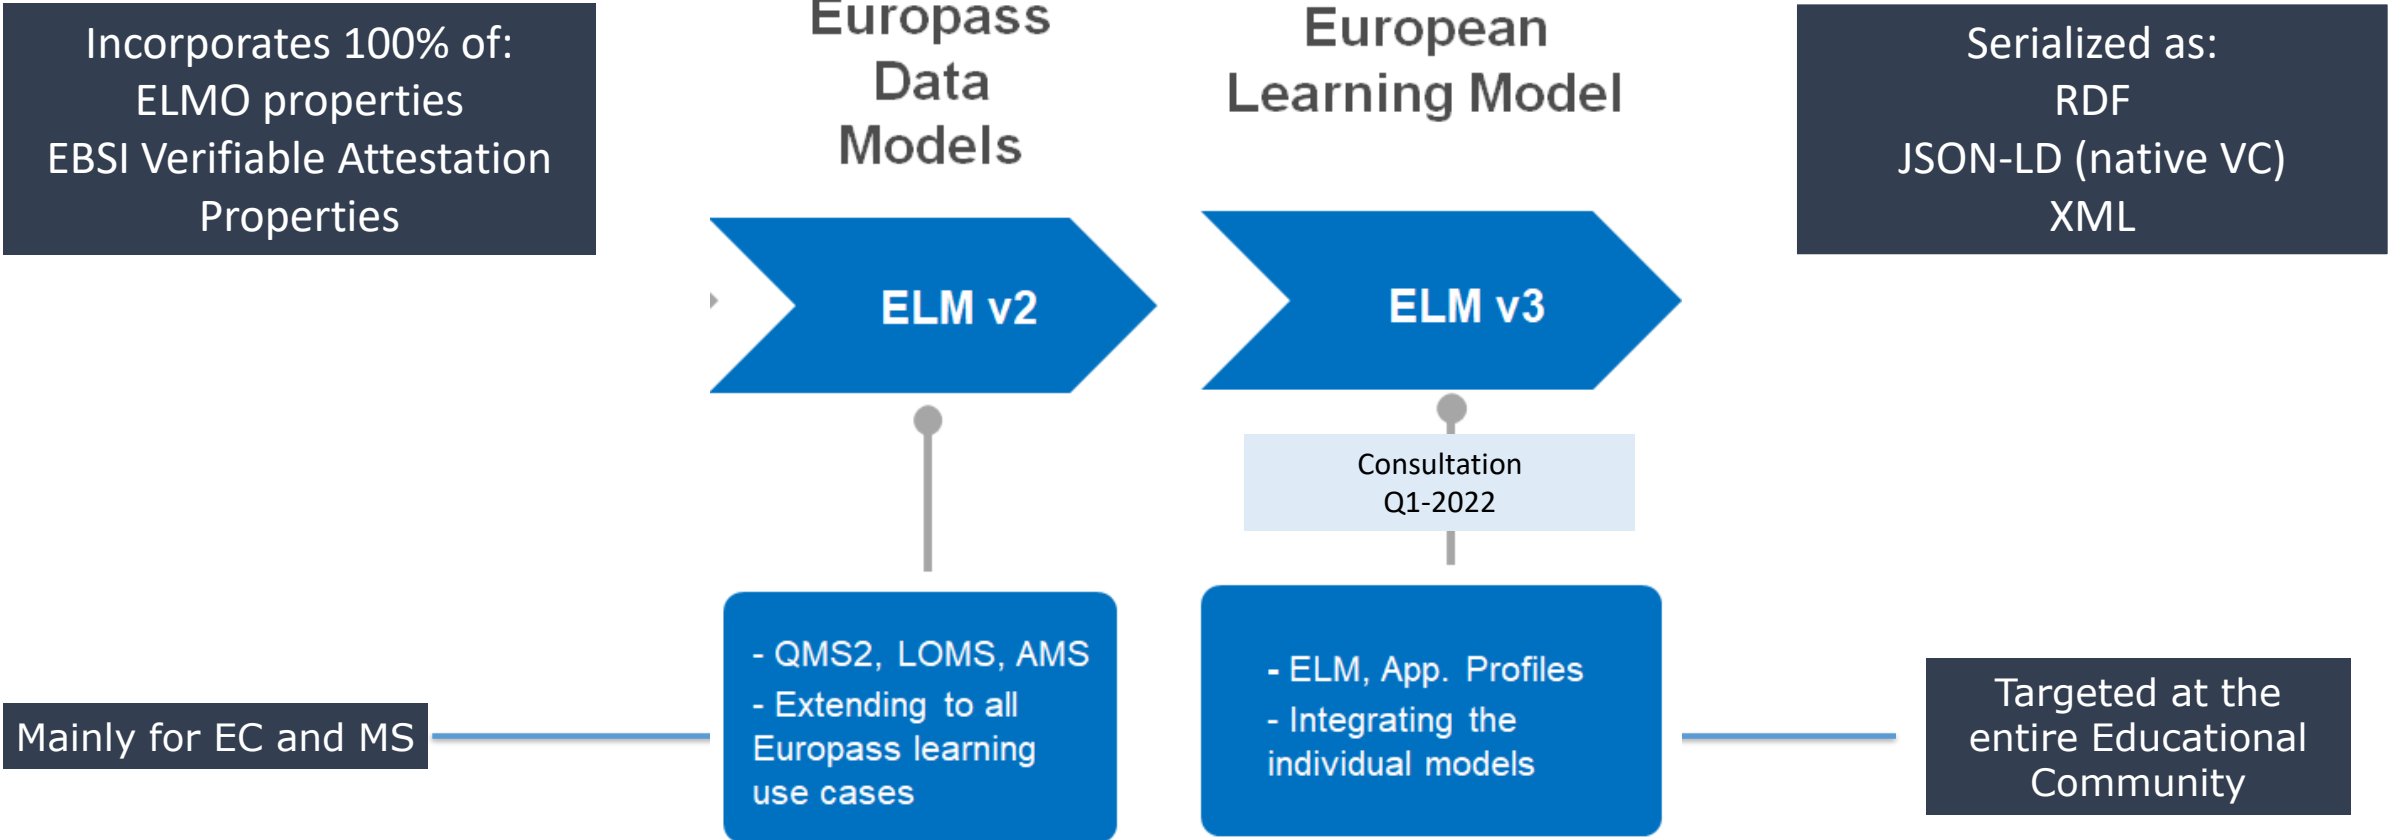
Incorporates 100% of:
ELMO properties
EBSI Verifiable Attestation Properties

Europass Data Models

European Learning Model

Serialized as:
RDF
JSON-LD (native VC)
XML

ELM v2

ELM v3

Consultation Q1-2022

- QMS2, LOMS, AMS
- Extending to all Europass learning use cases

- ELM, App. Profiles
- Integrating the individual models

Mainly for EC and MS

Targeted at the entire Educational Community